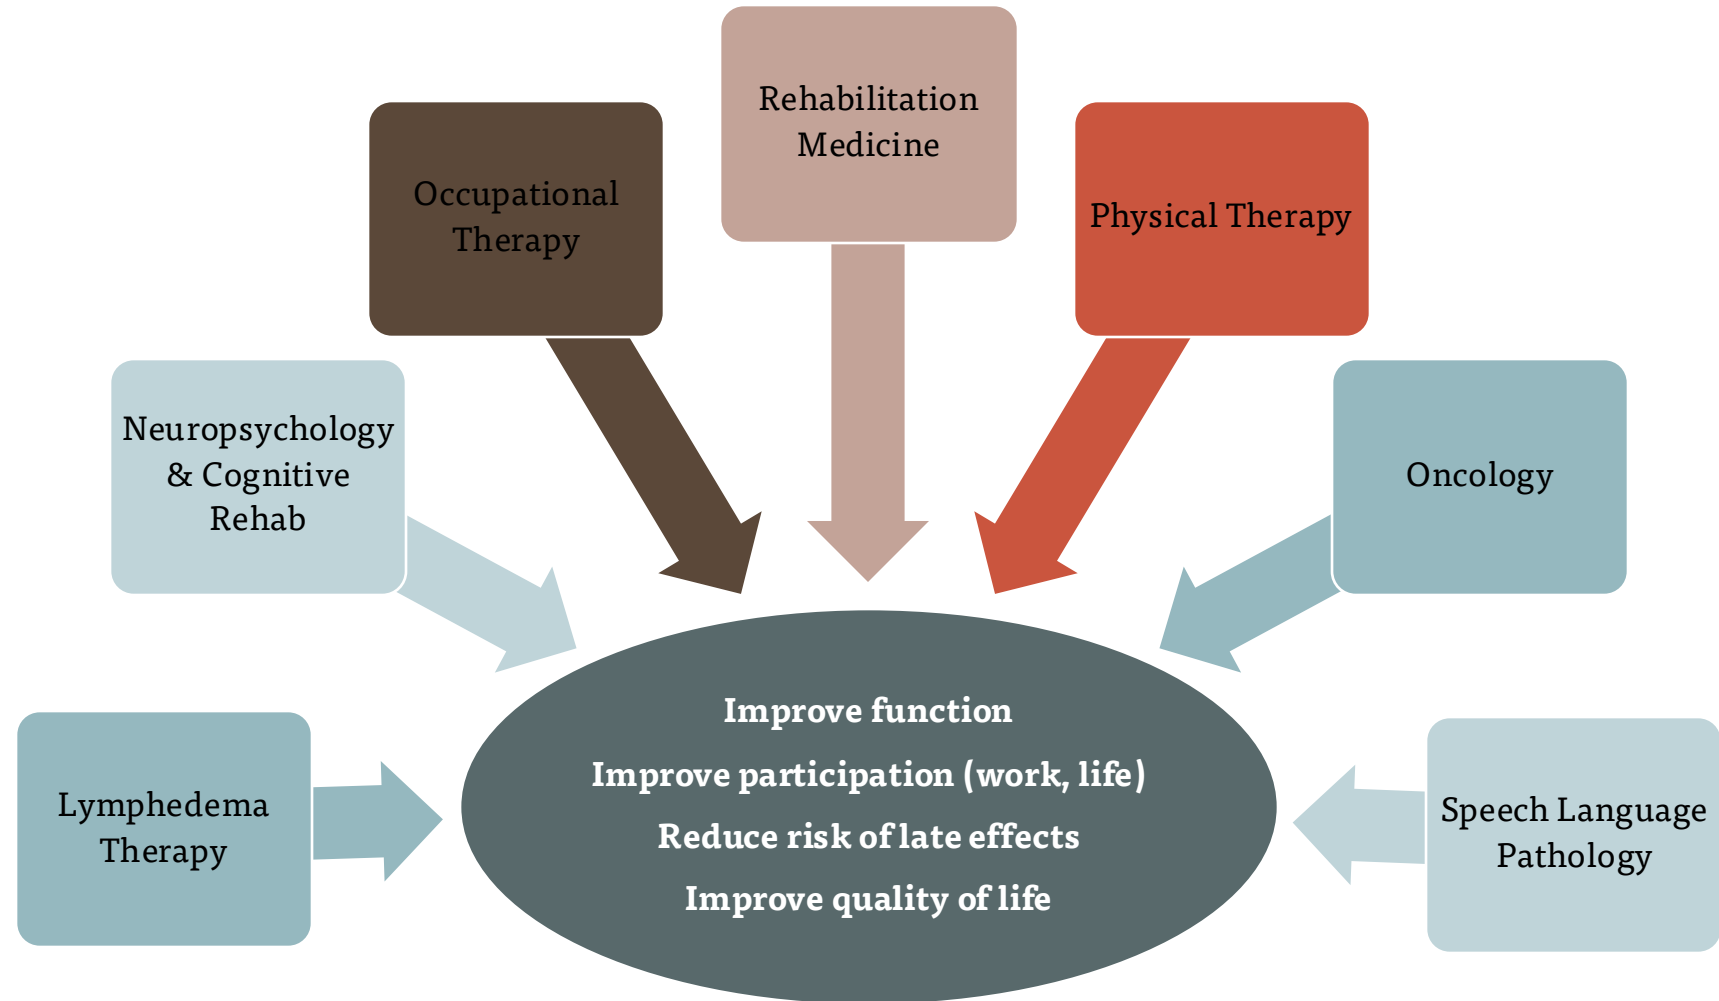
Rehabilitation Medicine

Occupational Therapy

Physical Therapy

Neuropsychology & Cognitive Rehab

Oncology

Lymphedema Therapy

Improve function

Improve participation (work, life)

Reduce risk of late effects

Improve quality of life

Speech Language Pathology